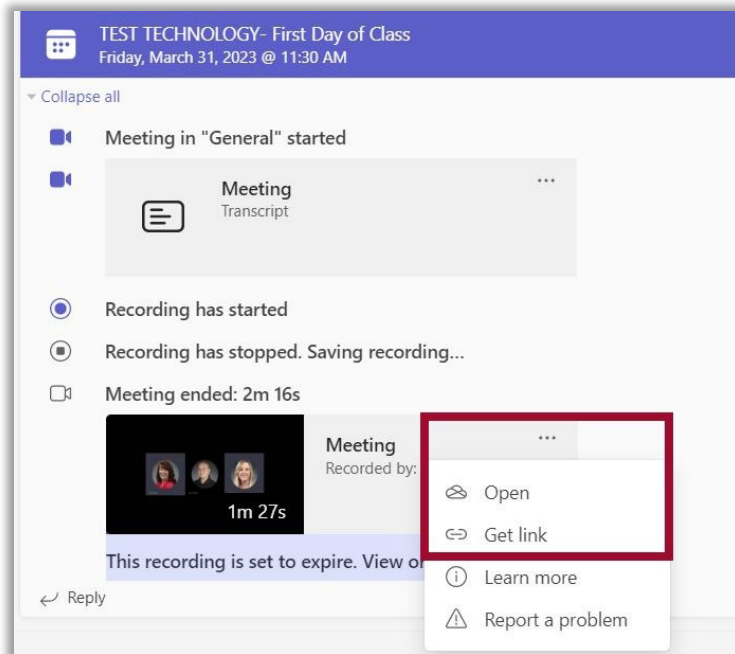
TEST TECHNOLOGY- First Day of Class
Friday, March 31, 2023 @ 11:30 AM

Collapse all

Meeting in "General" started

Meeting
Transcript
...

Recording has started

Recording has stopped. Saving recording...

Meeting ended: 2m 16s

Meeting
Recorded by:
...
1m 27s

Open
Get link
Learn more
Report a problem

This recording is set to expire. View o

Reply